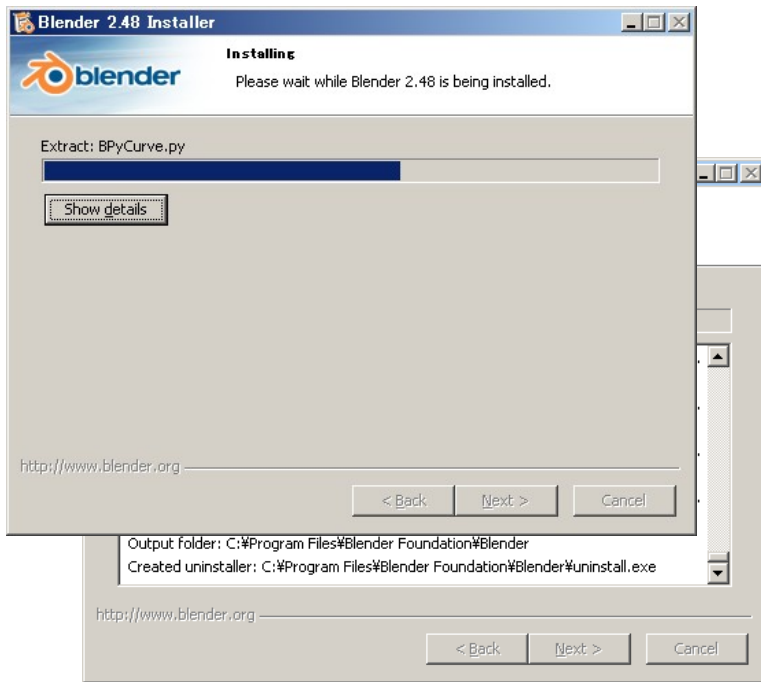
Blender 2.48 Installer

blender

Installing

Please wait while Blender 2.48 is being installed.

Extract: BPyCurve.py

Show details

http://www.blender.org

< Back

Next >

Cancel

Output folder: C:¥Program Files¥Blender Foundation¥Blender

Created uninstaller: C:¥Program Files¥Blender Foundation¥Blender¥uninstall.exe

http://www.blender.org

< Back

Next >

Cancel